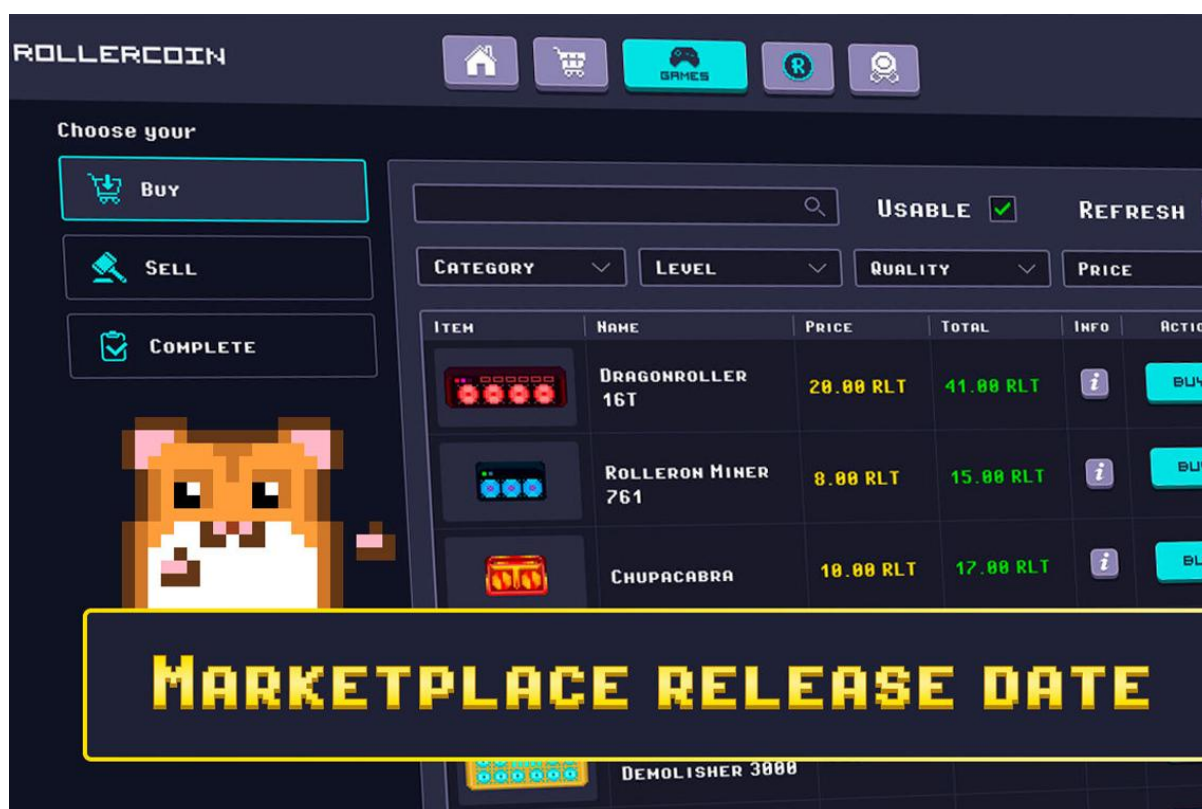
ROLLERCOIN

GAMES

Choose your

Buy

Sell

Complete

Usable

Refresh

Category

Level

Quality

Price

| Item | Name | Price | Total | Info | Actio |
|---|---|---|---|---|---|
| | Dragonroller 16T | 20.00 RLT | 41.00 RLT | i | Buy |
| | Rolleron Miner 761 | 8.00 RLT | 15.00 RLT | i | Bu |
| | Chupacabra | 10.00 RLT | 17.00 RLT | i | Bu |
| | Demolisher 3000 | | | | |

Marketplace release date